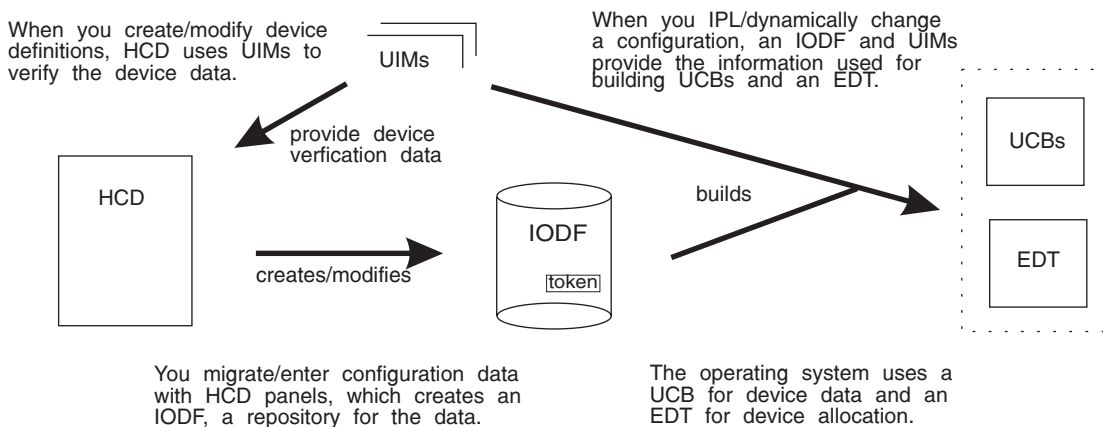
When you create/modify device definitions, HCD uses UIMs to verify the device data.

UIMs

When you IPL/dynamically change a configuration, an IODF and UIMs provide the information used for building UCBs and an EDT.

provide device verfication data

HCD

IODF

token

builds

UCBs

EDT

creates/modifies

You migrate/enter configuration data with HCD panels, which creates an IODF, a repository for the data.

The operating system uses a UCB for device data and an EDT for device allocation.